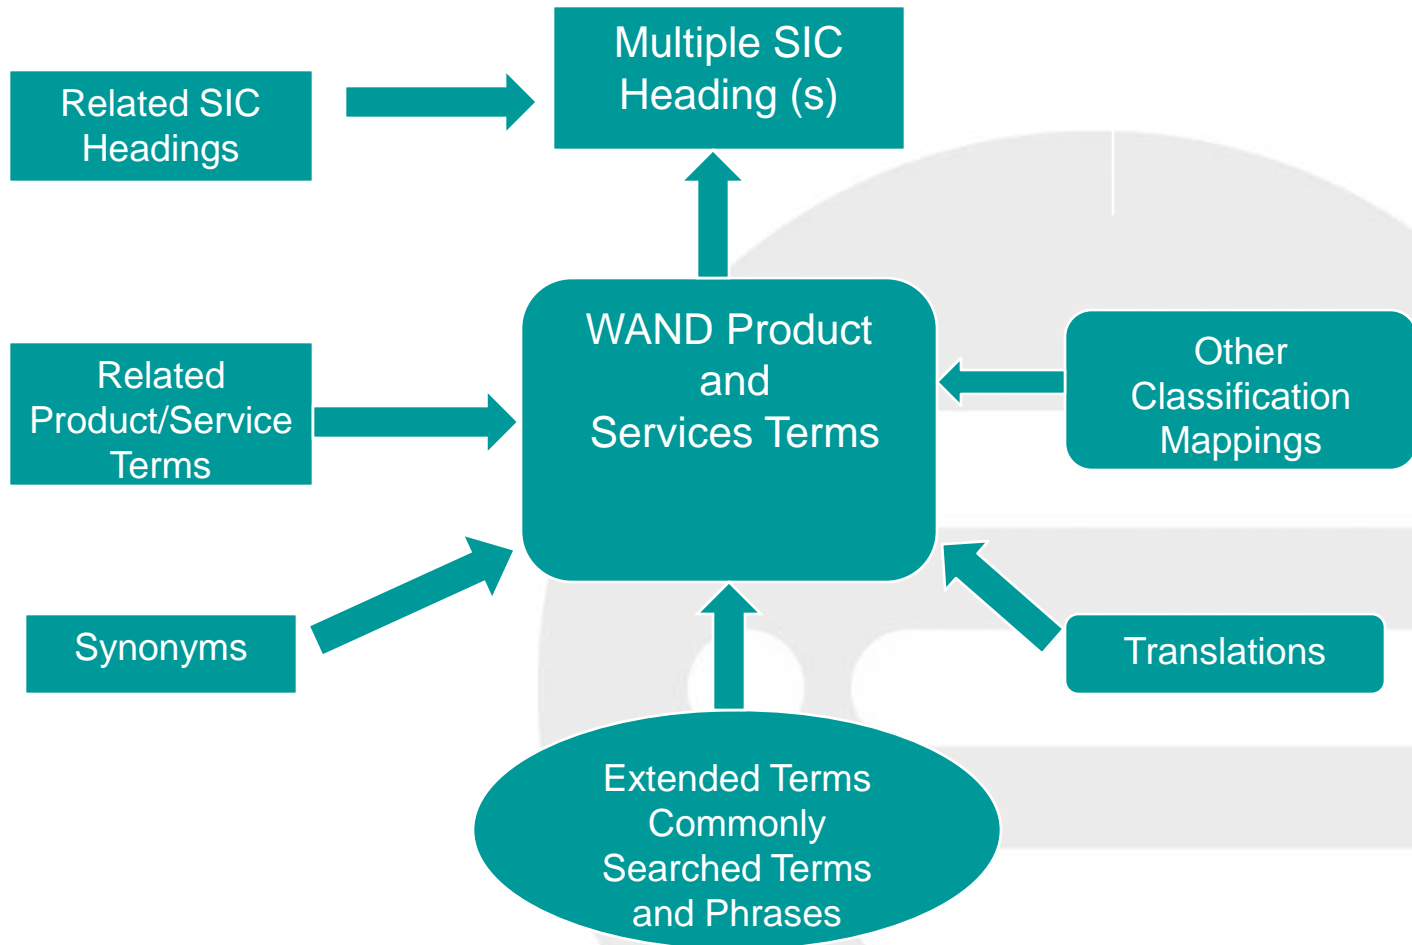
Related SIC Headings

Multiple SIC Heading (s)

Related Product/Service Terms

WAND Product and Services Terms

Other Classification Mappings

Synonyms

Translations

Extended Terms Commonly Searched Terms and Phrases